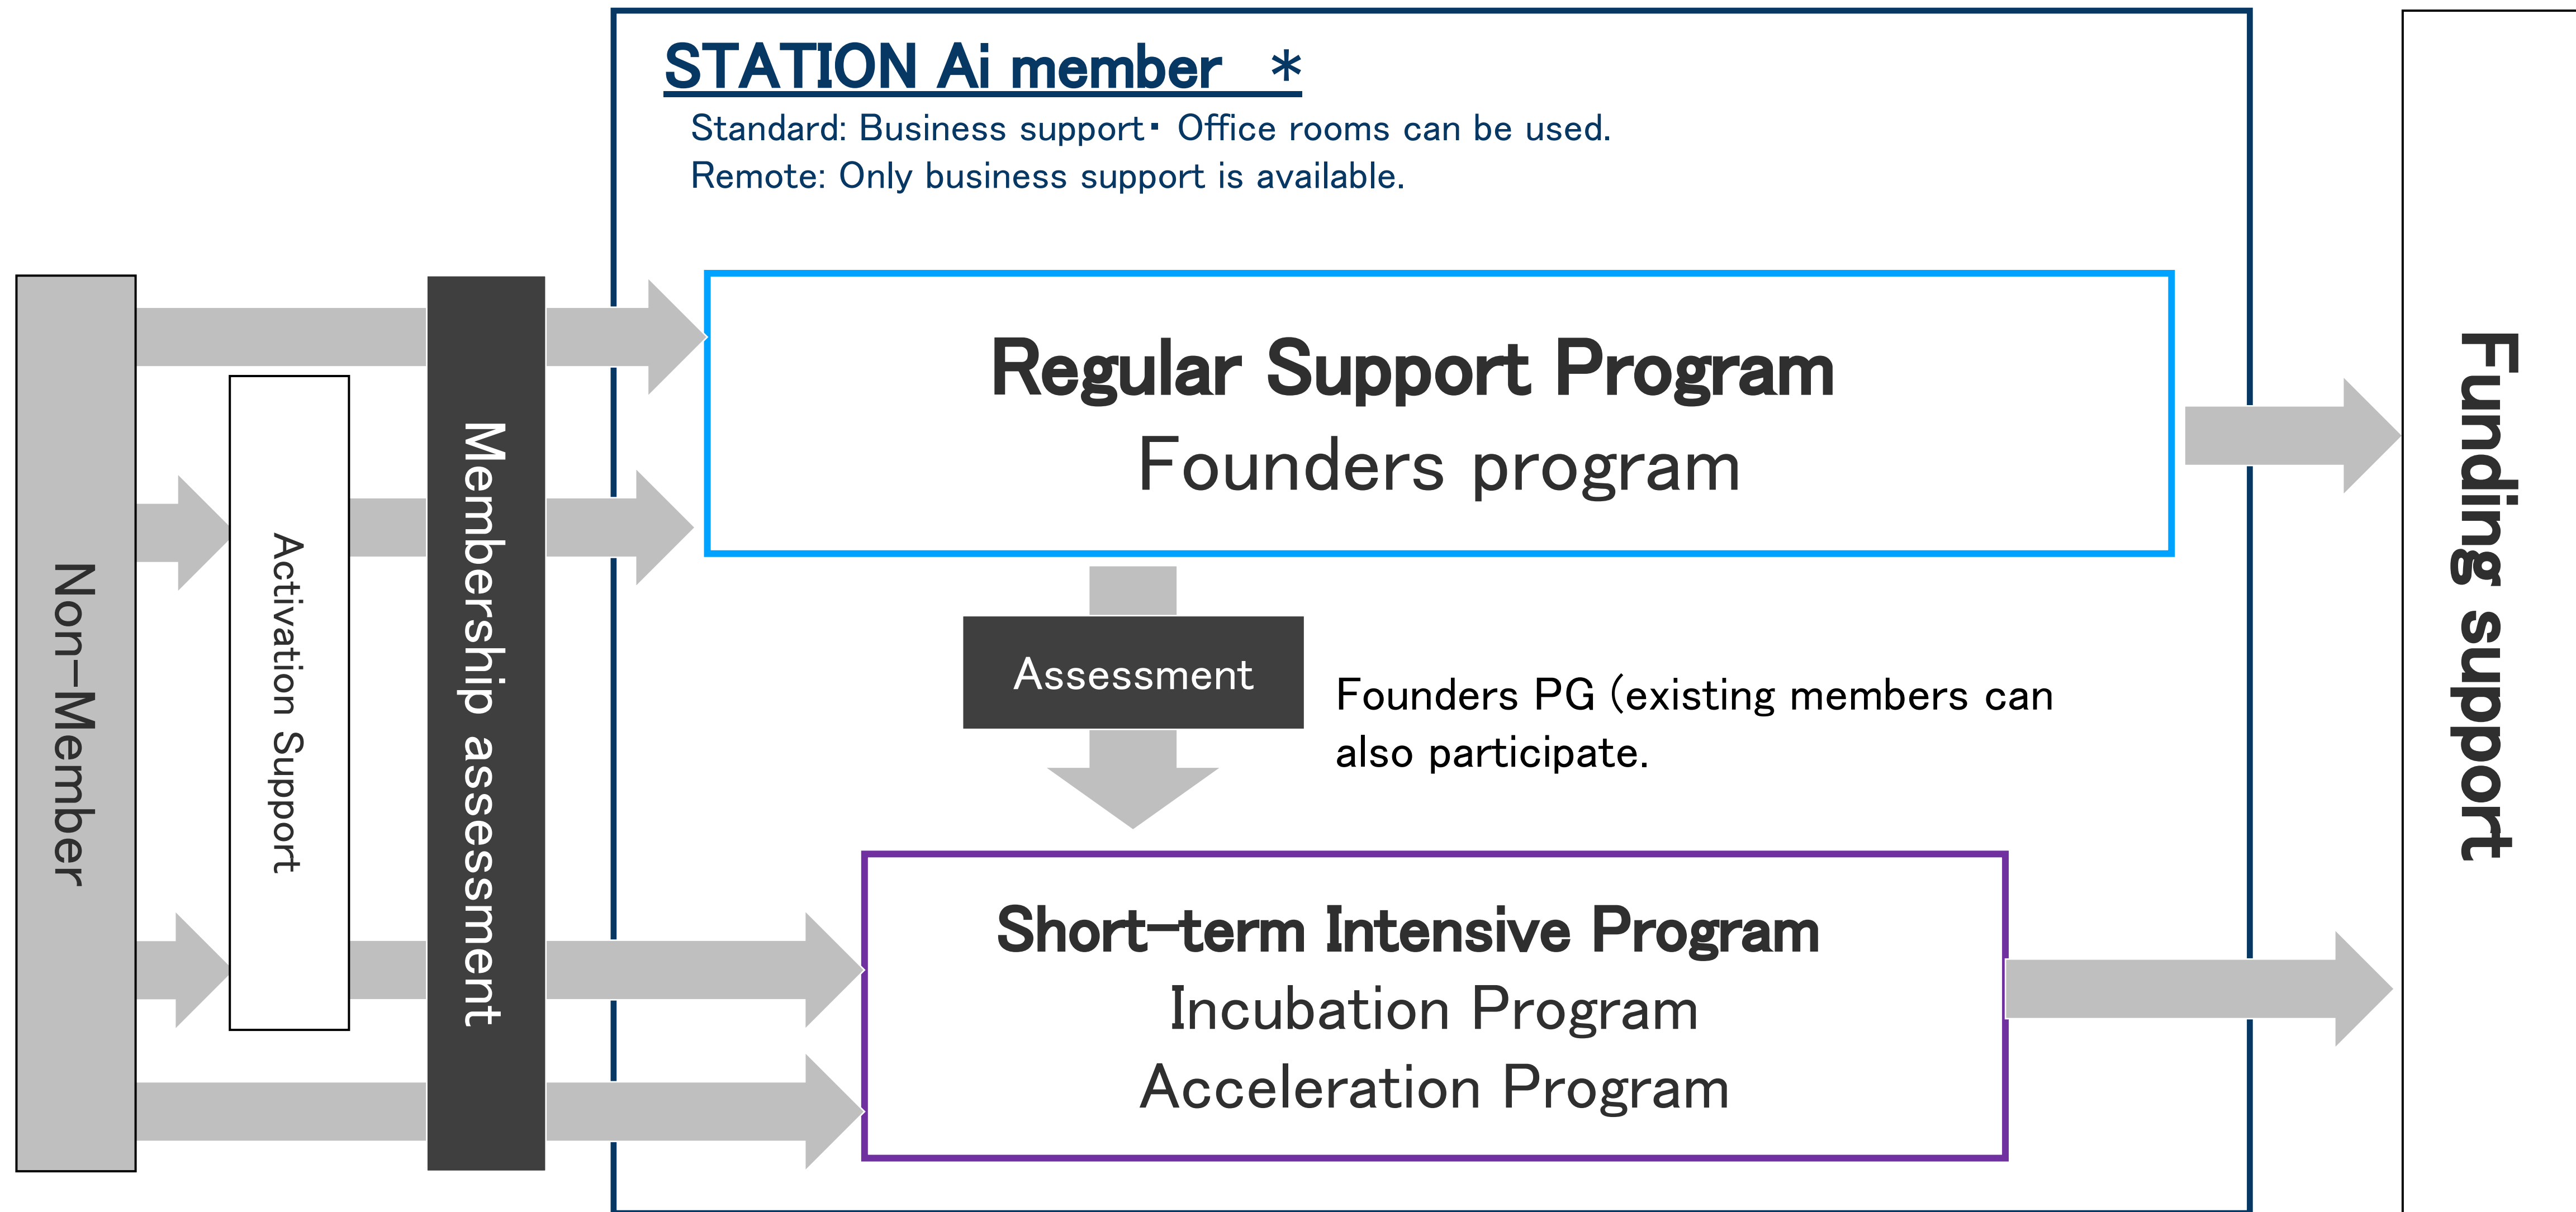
STATION Ai member ＊
Standard: Business support・Office rooms can be used.
Remote: Only business support is available.

Non-Member

Activation Support

Membership assessment

Regular Support Program
Founders program

Assessment

Founders PG (existing members can also participate.

Short-term Intensive Program
Incubation Program
Acceleration Program

Funding support